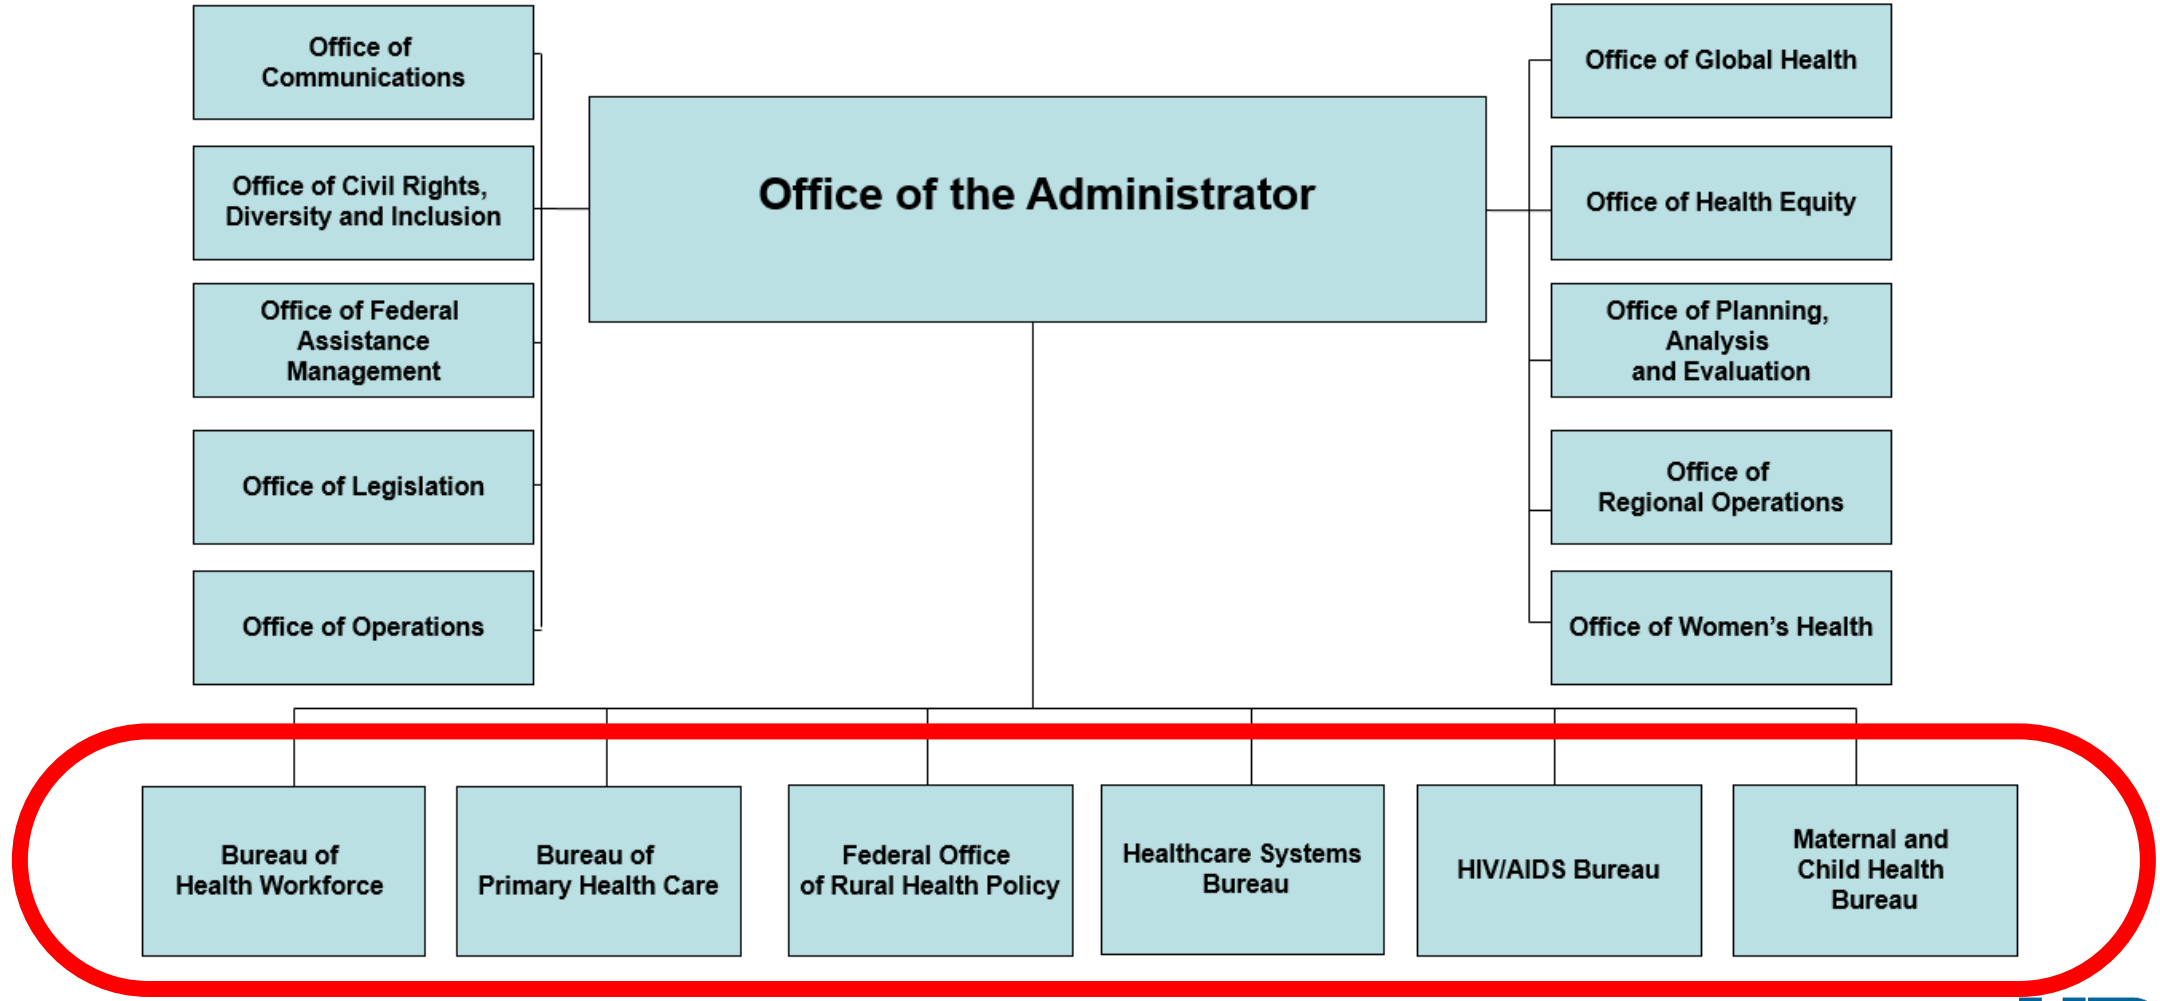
Office of Communications

Office of Civil Rights, Diversity and Inclusion

Office of Federal Assistance Management

Office of Legislation

Office of Operations

Office of the Administrator

Office of Global Health

Office of Health Equity

Office of Planning, Analysis and Evaluation

Office of Regional Operations

Office of Women's Health

Bureau of Health Workforce

Bureau of Primary Health Care

Federal Office of Rural Health Policy

Healthcare Systems Bureau

HIV/AIDS Bureau

Maternal and Child Health Bureau